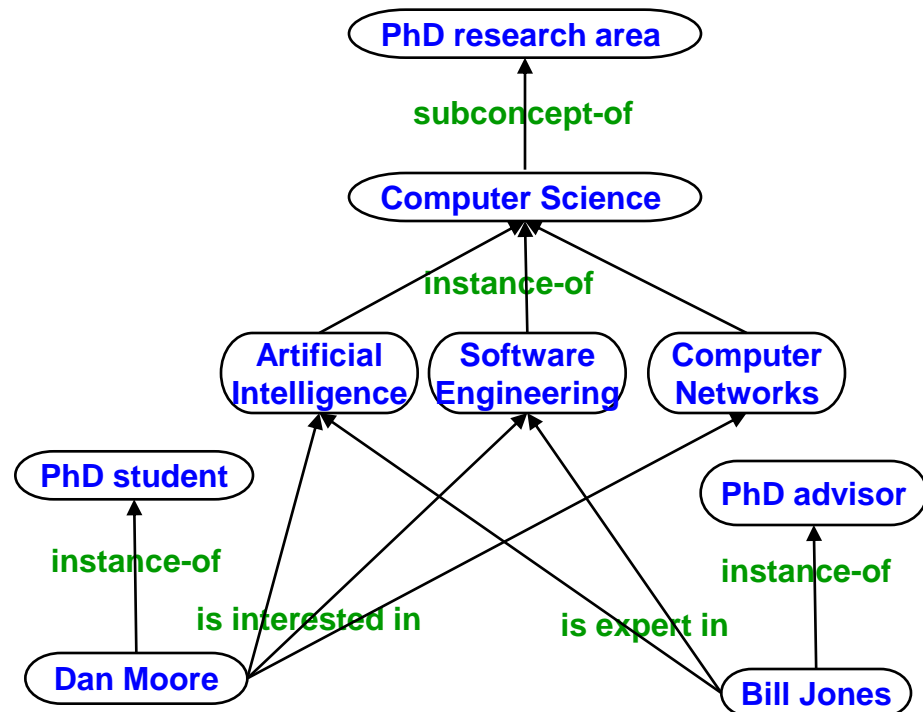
PhD research area

subconcept-of

Computer Science

instance-of

Artificial Intelligence

Software Engineering

Computer Networks

PhD student

PhD advisor

instance-of

instance-of

is interested in

is expert in

Dan Moore

Bill Jones